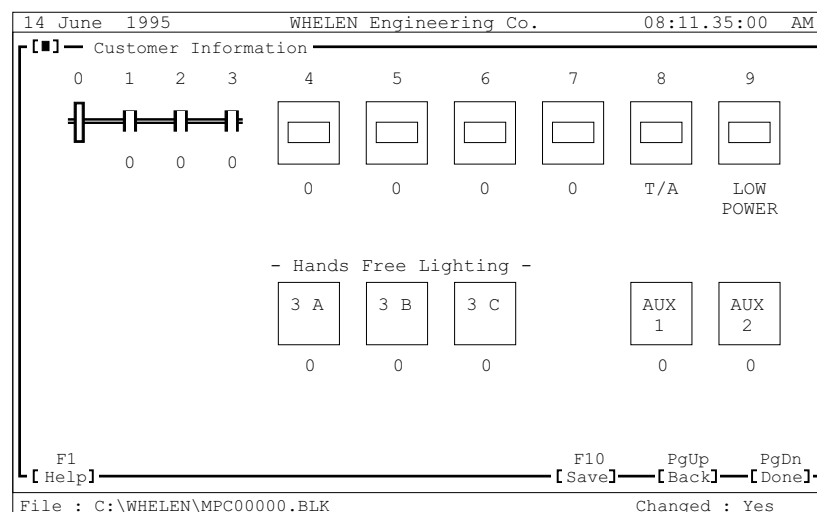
14 June 1995 WHELEN Engineering Co. 08:11.35:00 AM

[■] Customer Information

0 1 2 3 4 5 6 7 8 9

0 0 0

0 0 0 0 T/A LOW POWER

- Hands Free Lighting -

3 A 3 B 3 C AUX 1 AUX 2

0 0 0 0 0

F1 [Help]

F10 [Save]

PgUp [Back]

PgDn [Done]

File : C:\WHELEN\MPC00000.BLK

Changed : Yes